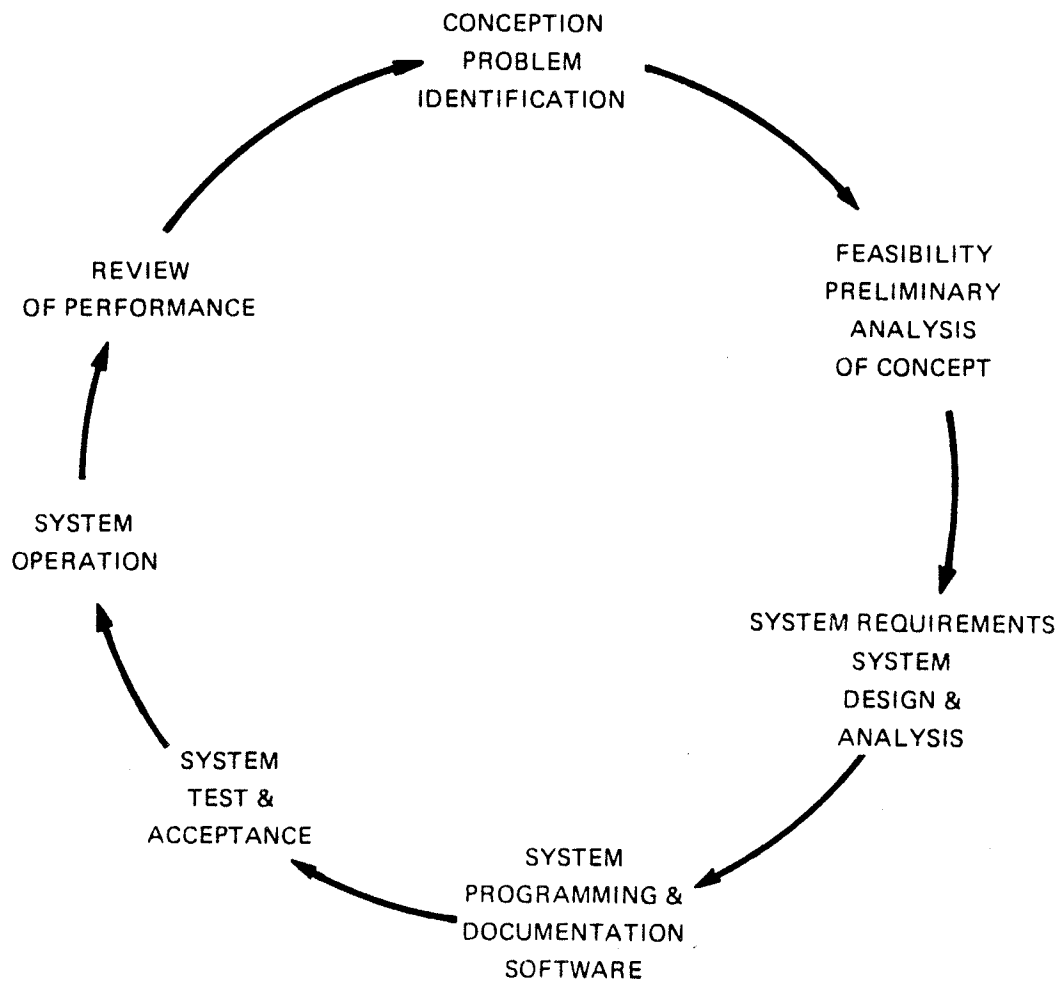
CONCEPTION
PROBLEM
IDENTIFICATION

FEASIBILITY
PRELIMINARY
ANALYSIS
OF CONCEPT

SYSTEM REQUIREMENTS
SYSTEM
DESIGN &
ANALYSIS

SYSTEM
PROGRAMMING &
DOCUMENTATION
SOFTWARE

SYSTEM
TEST &
ACCEPTANCE

SYSTEM
OPERATION

REVIEW
OF PERFORMANCE